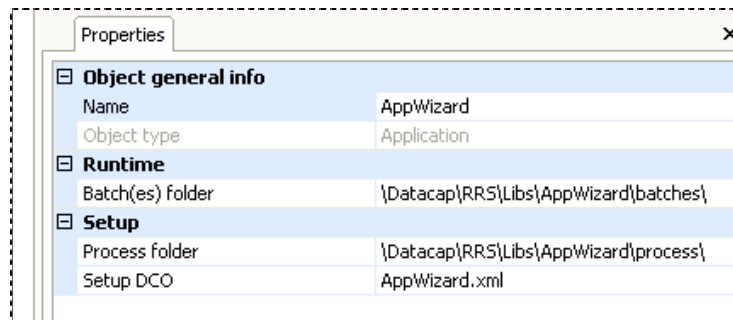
Properties

| ⊟ Object general info | |
|---|---|
| Name | AppWizard |
| Object type | Application |
| ⊟ Runtime | |
| Batch(es) folder | \Datacap\RRS\Libs\AppWizard\batches\ |
| ⊟ Setup | |
| Process folder | \Datacap\RRS\Libs\AppWizard\process\ |
| Setup DCO | AppWizard.xml |